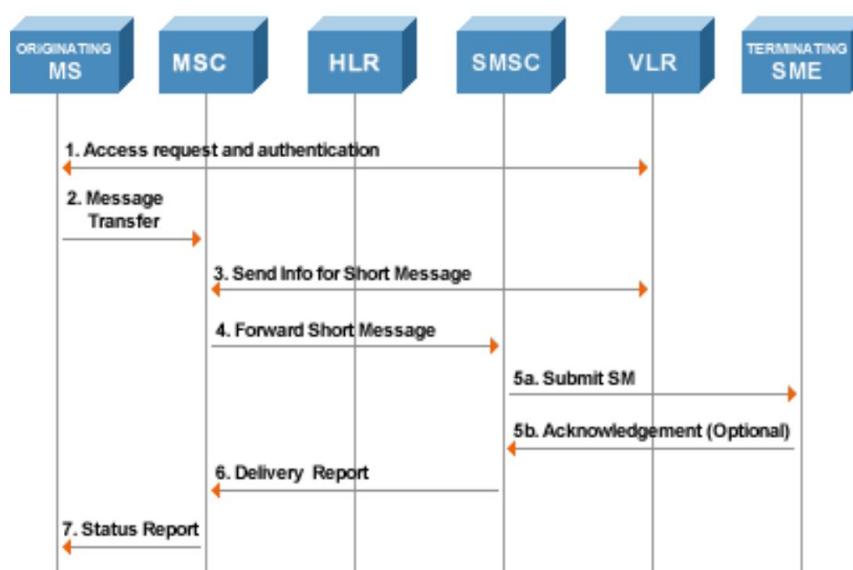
ORIGINATING MS

MSC

HLR

SMSC

VLR

TERMINATING SME

1. Access request and authentication

2. Message Transfer

3. Send Info for Short Message

4. Forward Short Message

5a. Submit SM

5b. Acknowledgement (Optional)

6. Delivery Report

7. Status Report